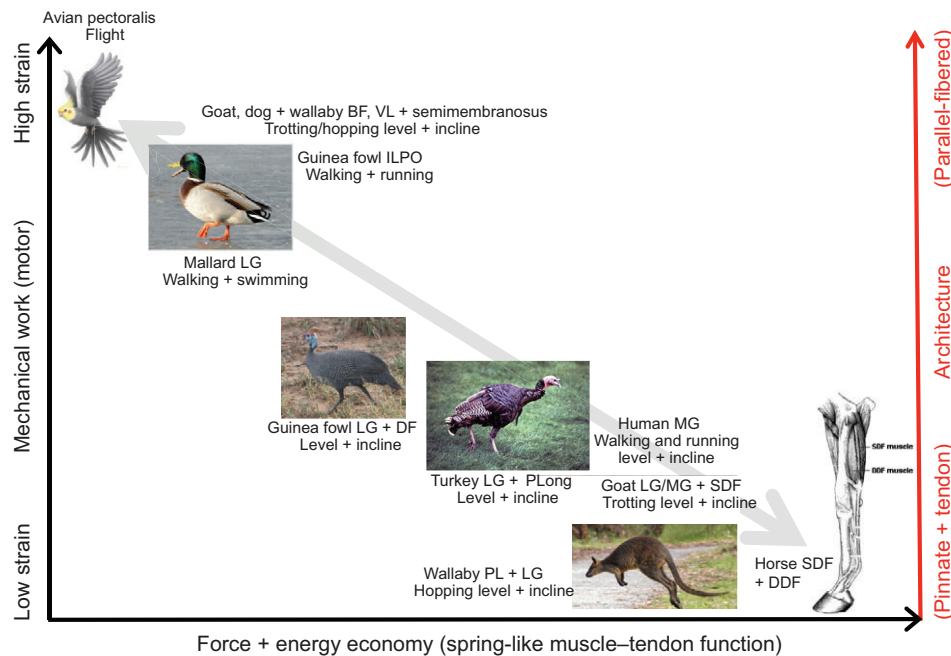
Avian pectoralis
Flight

High strain

Mechanical work (motor)

Low strain

Goat, dog + wallaby BF, VL + semimembranosus
Trotting/hopping level + incline

Guinea fowl ILPO
Walking + running

Mallard LG
Walking + swimming

Guinea fowl LG + DF
Level + incline

Turkey LG + PLong
Level + incline

Human MG
Walking and running
level + incline

Goat LG/MG + SDF
Trotting level + incline

SDF muscle
DDF muscle

Horse SDF
+ DDF

Wallaby PL + LG
Hopping level + incline

(Parallel-fibered)

Architecture

(Pinnate + tendon)

Force + energy economy (spring-like muscle–tendon function)